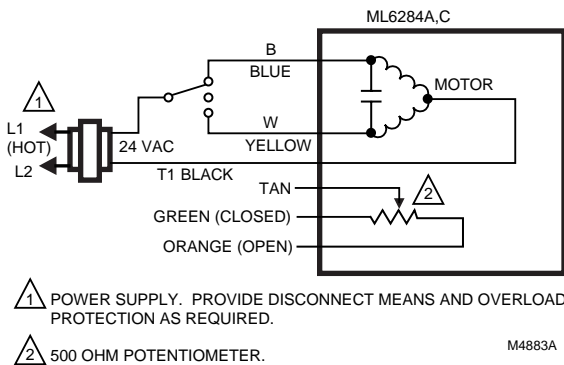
ML6284A,C

1

L1 (HOT)

L2

24 VAC

B

BLUE

W

YELLOW

MOTOR

T1 BLACK

TAN

2

GREEN (CLOSED)

ORANGE (OPEN)

1 POWER SUPPLY. PROVIDE DISCONNECT MEANS AND OVERLOAD PROTECTION AS REQUIRED.

2 500 OHM POTENTIOMETER.

M4883A